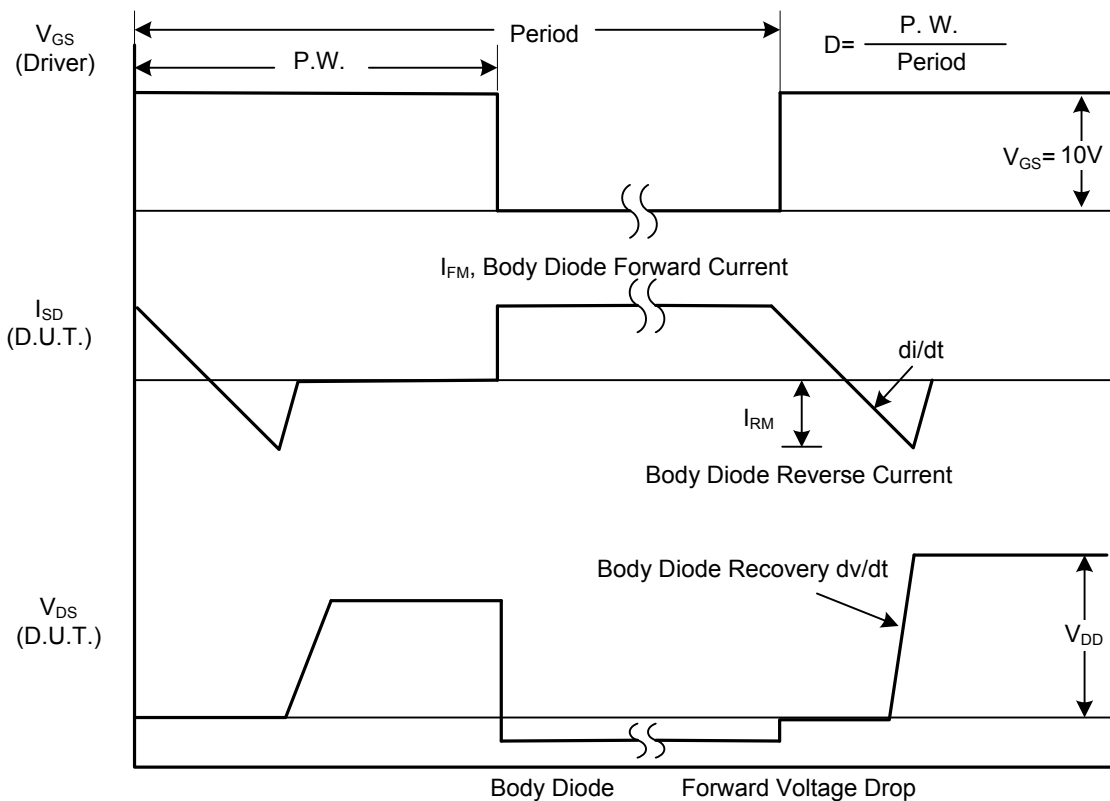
$V_{GS}$ (Driver)

Period

P.W.

D= $\frac{\text{P. W.}}{\text{Period}}$

$V_{GS}$= 10V

$I_{FM}$, Body Diode Forward Current

$I_{SD}$ (D.U.T.)

di/dt

$I_{RM}$

Body Diode Reverse Current

Body Diode Recovery dv/dt

$V_{DS}$ (D.U.T.)

$V_{DD}$

Body Diode Forward Voltage Drop